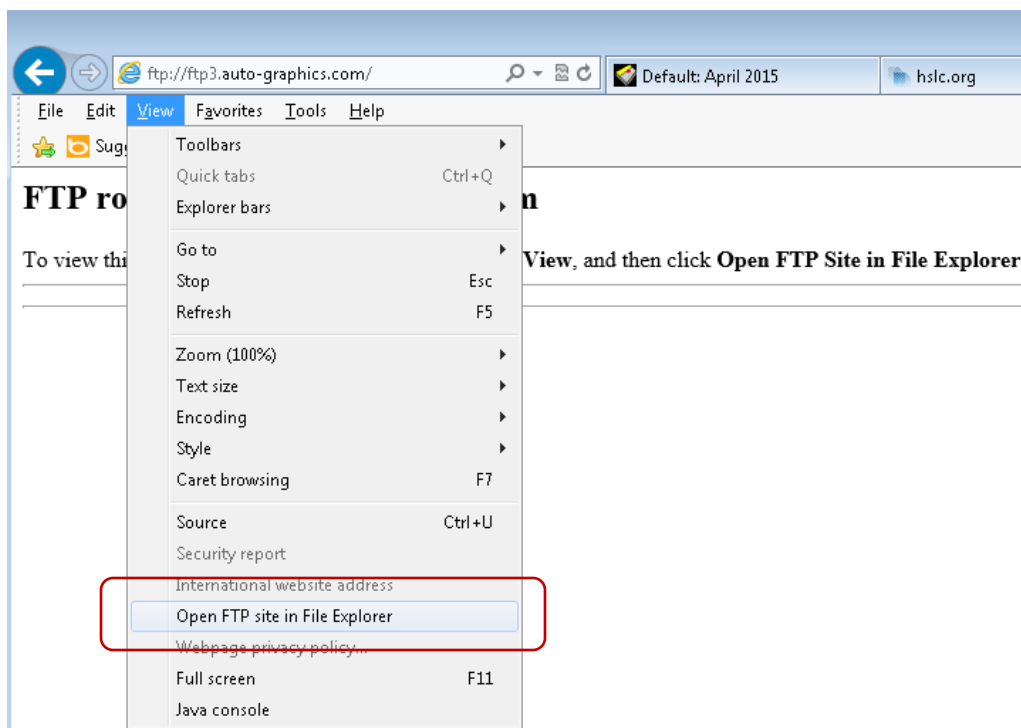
ftp://ftp3.auto-graphics.com/

Default: April 2015

hslc.org

File Edit View Favorites Tools Help

Sugg

FTP ro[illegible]n

To view thi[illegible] View, and then click Open FTP Site in File Explorer

Toolbars
Quick tabs Ctrl+Q
Explorer bars

Go to
Stop Esc
Refresh F5

Zoom (100%)
Text size
Encoding
Style
Caret browsing F7

Source Ctrl+U
Security report
International website address
Open FTP site in File Explorer
Webpage privacy policy...
Full screen F11
Java console